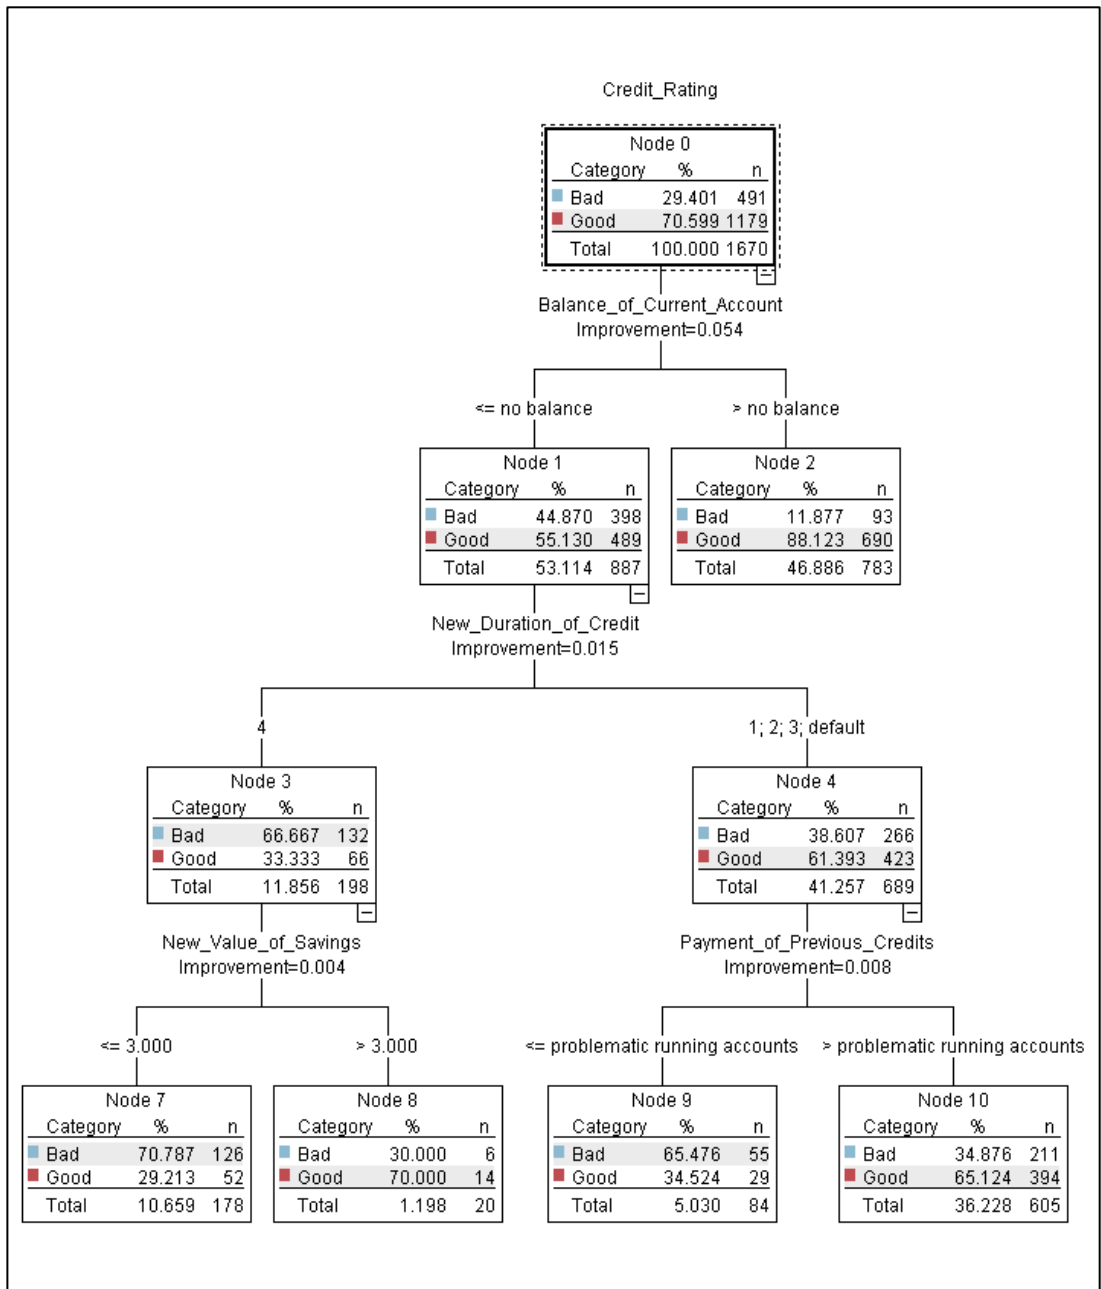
Credit_Rating

Node 0

| Category | % | n |
|---|---|---|
| Bad | 29.401 | 491 |
| Good | 70.599 | 1179 |
| Total | 100.000 | 1670 |

Balance_of_Current_Account
Improvement=0.054

<= no balance

> no balance

Node 1

| Category | % | n |
|---|---|---|
| Bad | 44.870 | 398 |
| Good | 55.130 | 489 |
| Total | 53.114 | 887 |

Node 2

| Category | % | n |
|---|---|---|
| Bad | 11.877 | 93 |
| Good | 88.123 | 690 |
| Total | 46.886 | 783 |

New_Duration_of_Credit
Improvement=0.015

4

1; 2; 3; default

Node 3

| Category | % | n |
|---|---|---|
| Bad | 66.667 | 132 |
| Good | 33.333 | 66 |
| Total | 11.856 | 198 |

Node 4

| Category | % | n |
|---|---|---|
| Bad | 38.607 | 266 |
| Good | 61.393 | 423 |
| Total | 41.257 | 689 |

New_Value_of_Savings
Improvement=0.004

Payment_of_Previous_Credits
Improvement=0.008

<= 3.000

> 3.000

<= problematic running accounts

> problematic running accounts

Node 7

| Category | % | n |
|---|---|---|
| Bad | 70.787 | 126 |
| Good | 29.213 | 52 |
| Total | 10.659 | 178 |

Node 8

| Category | % | n |
|---|---|---|
| Bad | 30.000 | 6 |
| Good | 70.000 | 14 |
| Total | 1.198 | 20 |

Node 9

| Category | % | n |
|---|---|---|
| Bad | 65.476 | 55 |
| Good | 34.524 | 29 |
| Total | 5.030 | 84 |

Node 10

| Category | % | n |
|---|---|---|
| Bad | 34.876 | 211 |
| Good | 65.124 | 394 |
| Total | 36.228 | 605 |